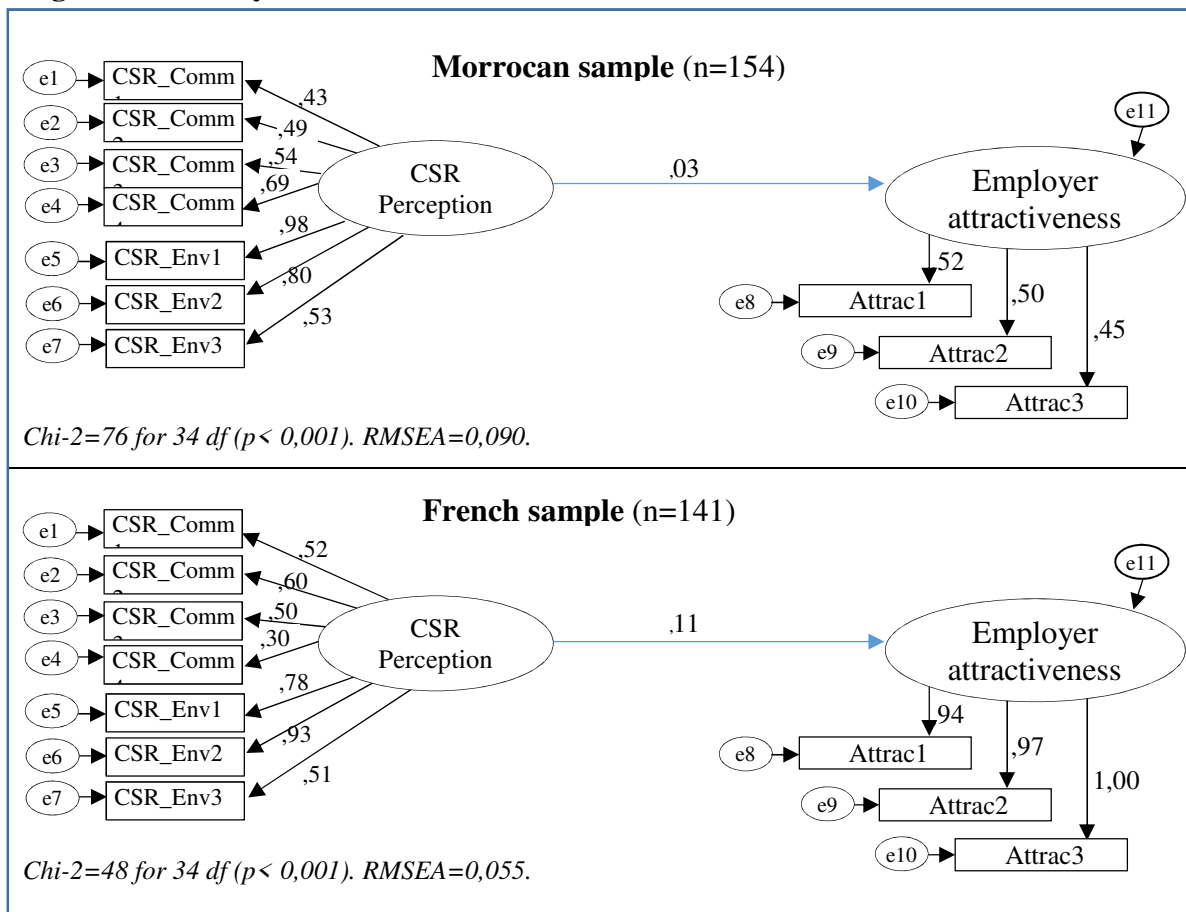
Morrocan sample (n=154)

e1 CSR_Comm
e2 CSR_Comm
e3 CSR_Comm
e4 CSR_Comm
e5 CSR_Env1
e6 CSR_Env2
e7 CSR_Env3

,43
,49
,54
,69
,98
,80
,53

CSR Perception

,03

e11

Employer attractiveness

52
,50
,45

e8 Attrac1
e9 Attrac2
e10 Attrac3

Chi-2=76 for 34 df (p< 0,001). RMSEA=0,090.

French sample (n=141)

e1 CSR_Comm
e2 CSR_Comm
e3 CSR_Comm
e4 CSR_Comm
e5 CSR_Env1
e6 CSR_Env2
e7 CSR_Env3

,52
,60
,50
,30
,78
,93
,51

CSR Perception

,11

e11

Employer attractiveness

94
,97
1,00

e8 Attrac1
e9 Attrac2
e10 Attrac3

Chi-2=48 for 34 df (p< 0,001). RMSEA=0,055.